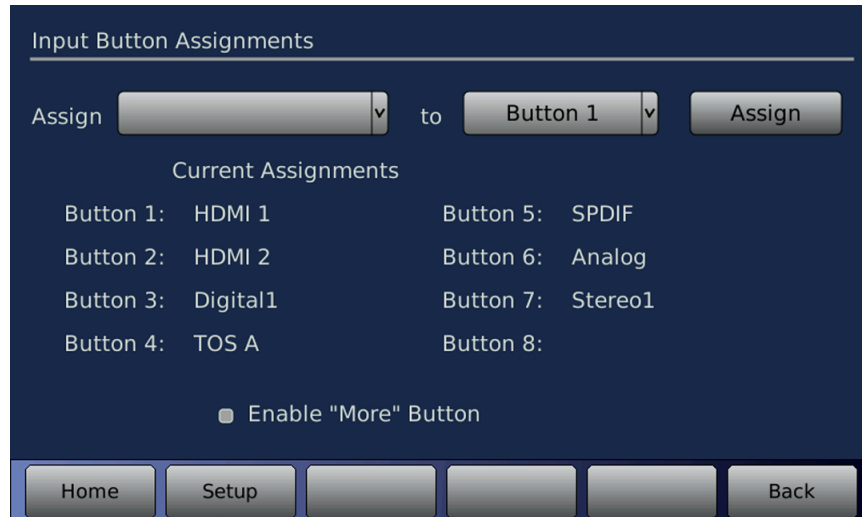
Input Button Assignments

Assign [ v] to Button 1 v Assign

Current Assignments

Button 1: HDMI 1
Button 2: HDMI 2
Button 3: Digital1
Button 4: TOS A

Button 5: SPDIF
Button 6: Analog
Button 7: Stereo1
Button 8:

Enable "More" Button

Home Setup Back